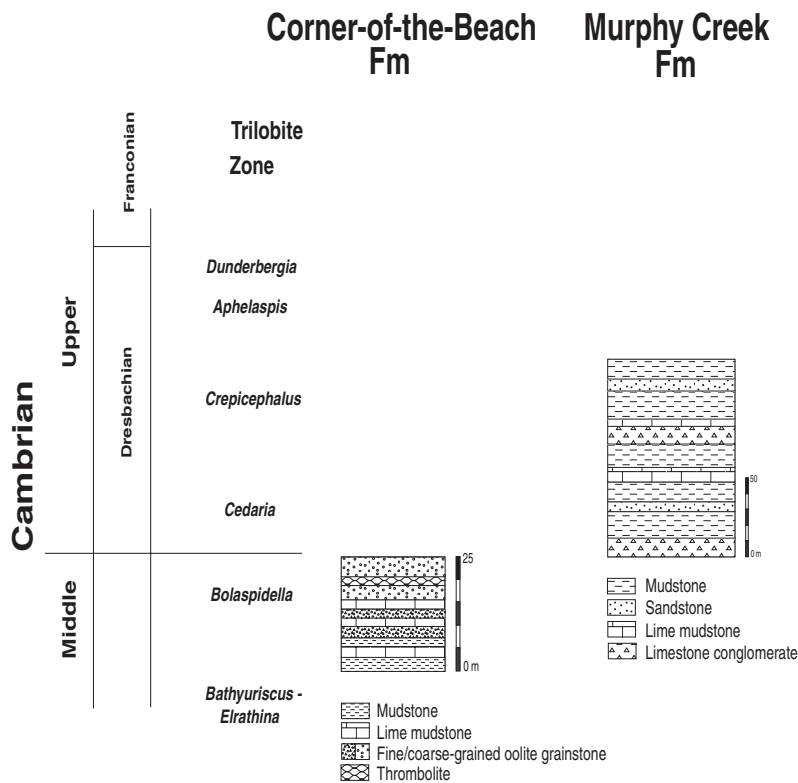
Corner-of-the-Beach Fm

Murphy Creek Fm

Cambrian

Upper

Middle

Franconian

Dresbachian

Trilobite Zone

*Dunderbergia*

*Aphelaspis*

*Crepicephalus*

*Cedaria*

*Bolaspidella*

*Bathyuriscus - Elrathina*

25

0 m

Mudstone
Lime mudstone
Fine/coarse-grained oolite grainstone
Thrombolite

50

0 m

Mudstone
Sandstone
Lime mudstone
Limestone conglomerate